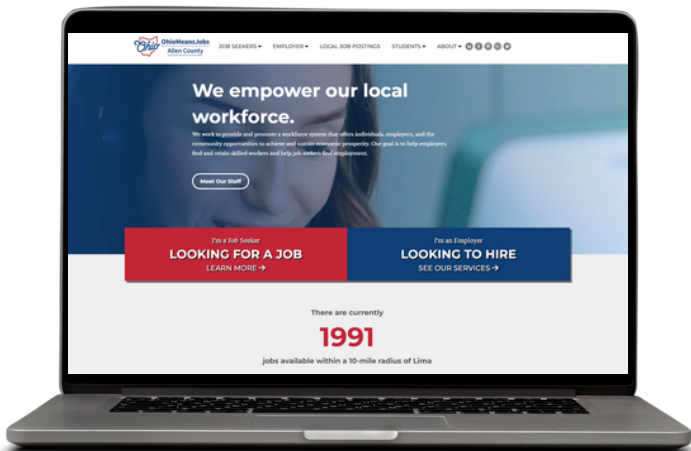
Ohio OhioMeansJobs Allen County

JOB SEEKERS ▾ EMPLOYER ▾ LOCAL JOB POSTINGS STUDENTS ▾ ABOUT ▾

We empower our local workforce.

We work to provide and promote a workforce system that offers individuals, employers, and the community opportunities to achieve and sustain economic prosperity. Our goal is to help employers find and retain skilled workers and help job seekers find employment.

Meet Our Staff

I'm a Job Seeker
LOOKING FOR A JOB
LEARN MORE →

I'm an Employer
LOOKING TO HIRE
SEE OUR SERVICES →

There are currently
1991
jobs available within a 10-mile radius of Lima